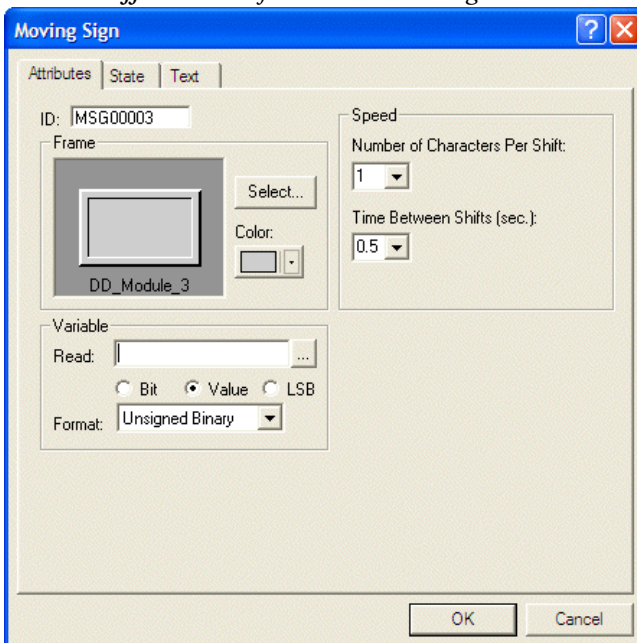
Moving Sign

Attributes | State | Text

ID: MSG00003

Frame

Select...

Color:

DD_Module_3

Speed

Number of Characters Per Shift:

1

Time Between Shifts (sec.):

0.5

Variable

Read:

...

Bit  Value  LSB

Format: Unsigned Binary

OK

Cancel